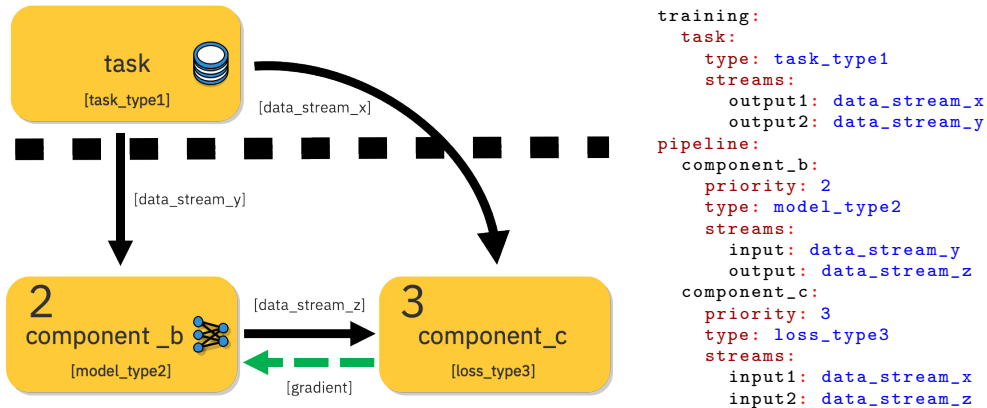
task
[task_type1]

[data_stream_x]

[data_stream_y]

2
component _b
[model_type2]

[data_stream_z]

[gradient]

3
component_c
[loss_type3]

training:
  task:
    type: task_type1
    streams:
      output1: data_stream_x
      output2: data_stream_y
pipeline:
  component_b:
    priority: 2
    type: model_type2
    streams:
      input: data_stream_y
      output: data_stream_z
  component_c:
    priority: 3
    type: loss_type3
    streams:
      input1: data_stream_x
      input2: data_stream_z